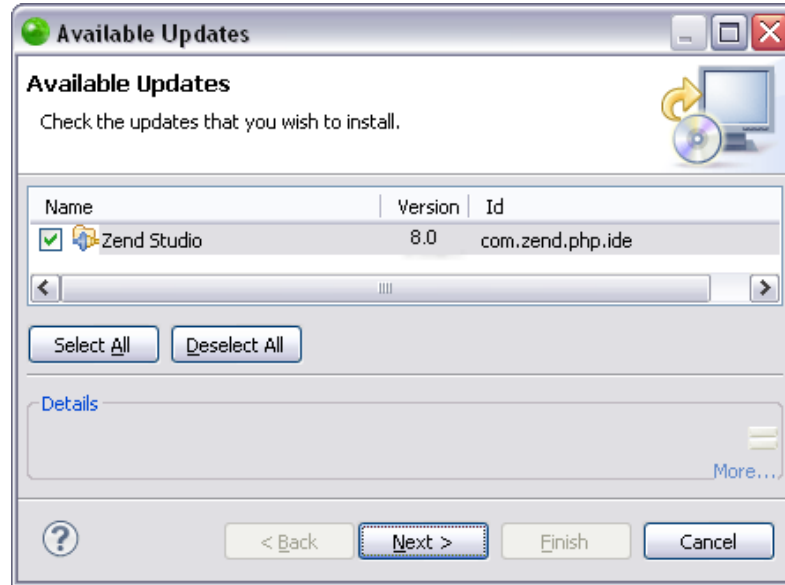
Available Updates

Available Updates

Check the updates that you wish to install.

| Name | Version | Id |
|---|---|---|
| Zend Studio | 8.0 | com.zend.php.ide |

Select All Deselect All

Details

More...

?

< Back Next > Finish Cancel